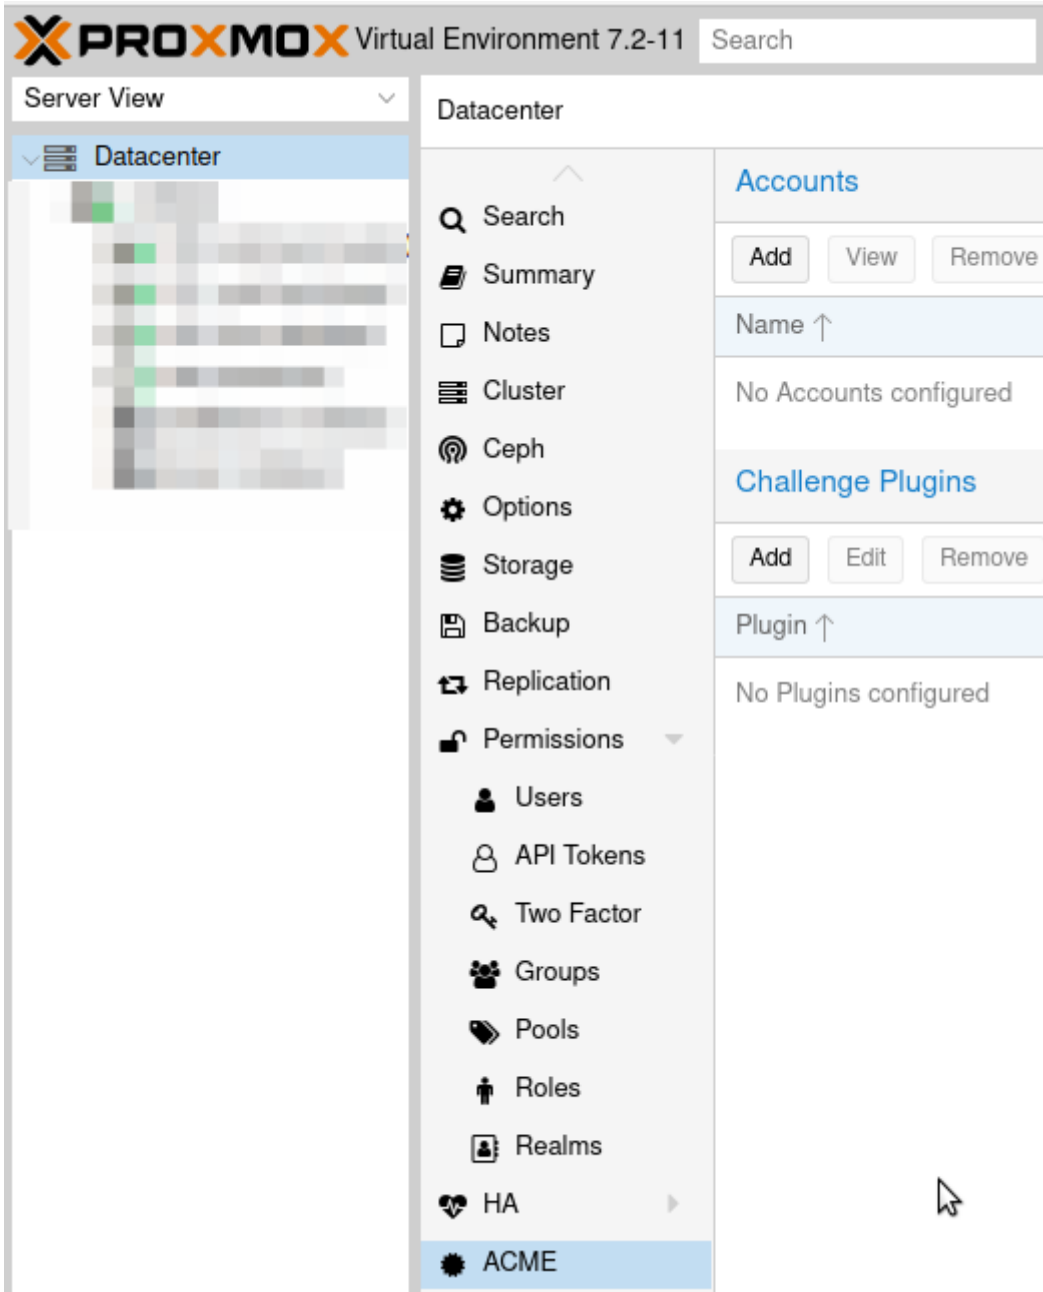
PROXMOX Virtual Environment 7.2-11 Search

Server View

Datacenter

Datacenter

Search
Summary
Notes
Cluster
Ceph
Options
Storage
Backup
Replication
Permissions
Users
API Tokens
Two Factor
Groups
Pools
Roles
Realms
HA
ACME

Accounts

Add View Remove

Name ↑

No Accounts configured

Challenge Plugins

Add Edit Remove

Plugin ↑

No Plugins configured